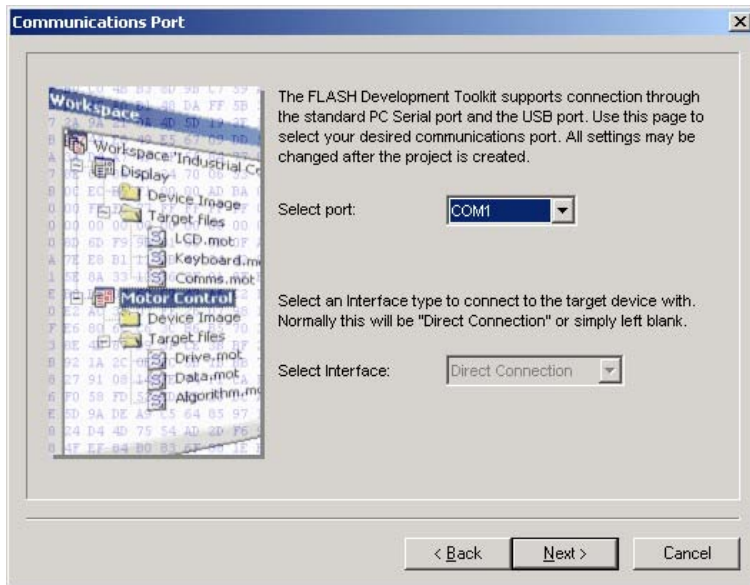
Communications Port

Workspace
Workspace 'Industrial Co
Display
Device Image
Target files
LCD.mot
Keyboard.m
Comms.mot
Motor Control
Device Image
Target files
Drive.mot
Data.mot
Algorithm.m

The FLASH Development Toolkit supports connection through the standard PC Serial port and the USB port. Use this page to select your desired communications port. All settings may be changed after the project is created.

Select port: COM1

Select an Interface type to connect to the target device with. Normally this will be "Direct Connection" or simply left blank.

Select Interface: Direct Connection

< Back Next > Cancel